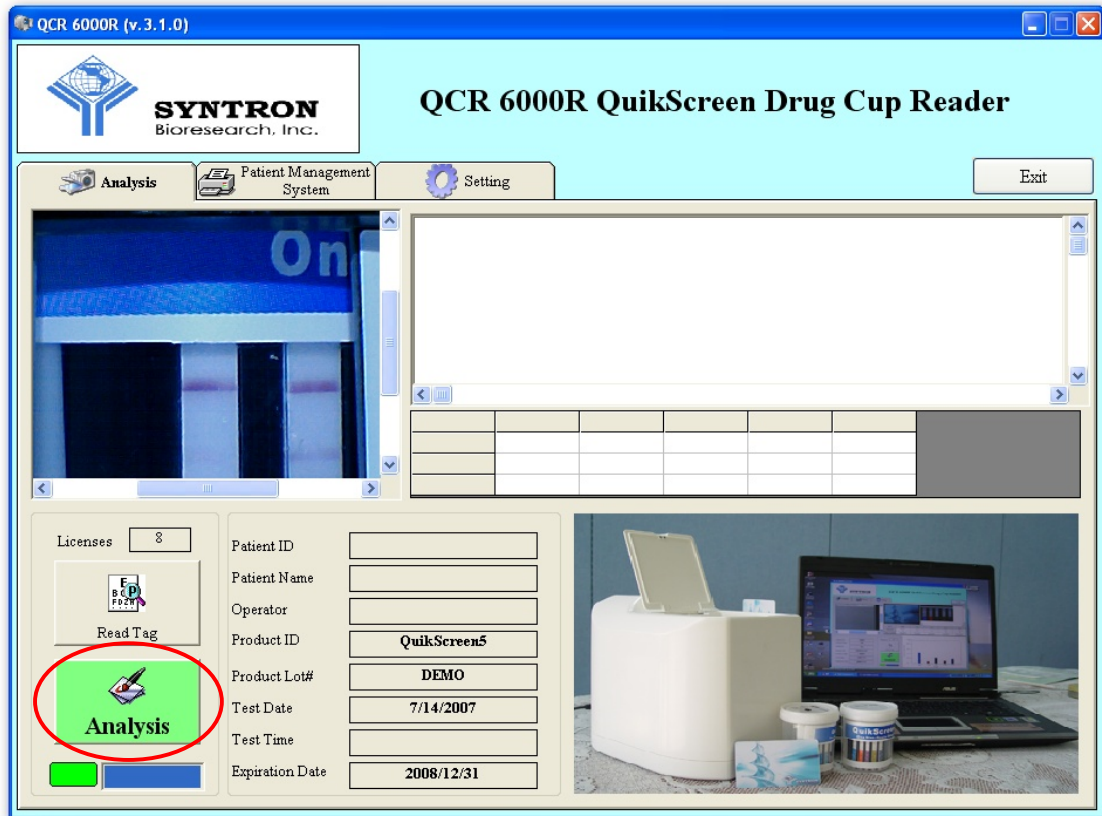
QCR 6000R (v.3.1.0)

SYNTRON
Bioresearch, Inc.

QCR 6000R QuikScreen Drug Cup Reader

Analysis
Patient Management System
Setting

Exit

On

Licenses 8

Read Tag

Analysis

Patient ID
Patient Name
Operator
Product ID QuikScreen5
Product Lot# DEMO
Test Date 7/14/2007
Test Time
Expiration Date 2008/12/31